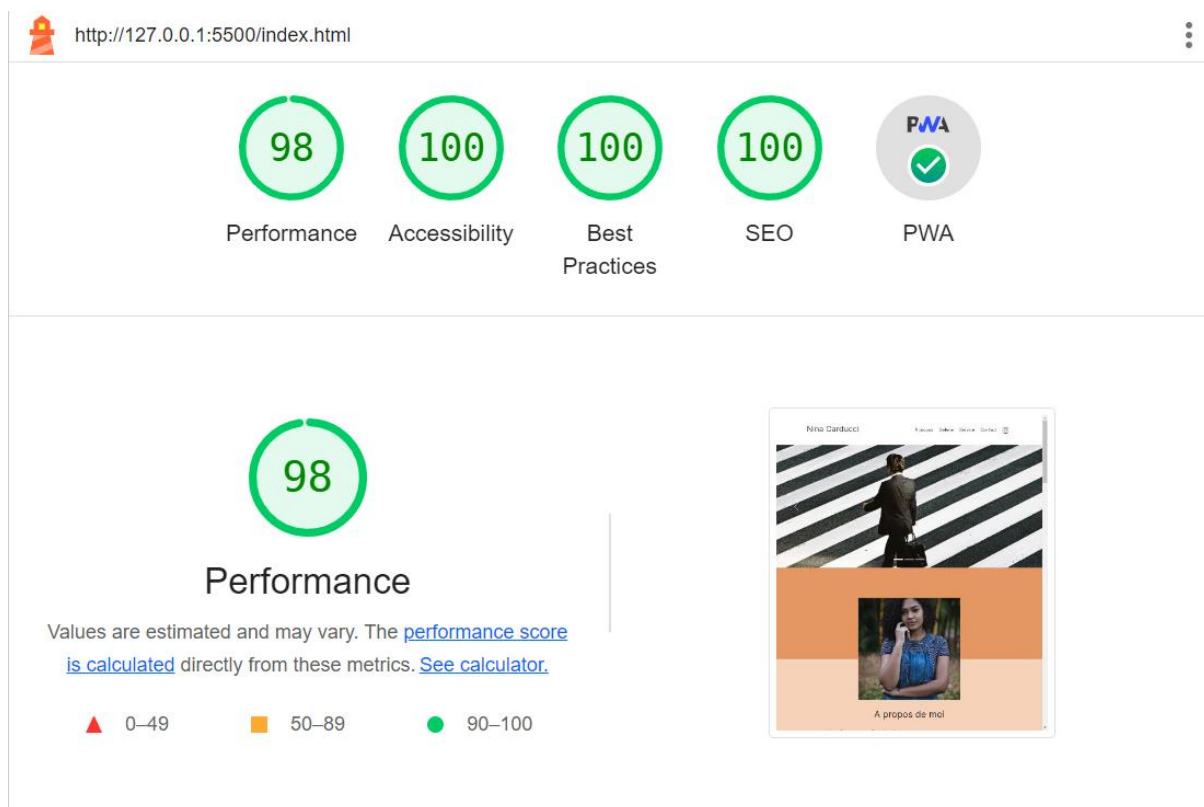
http://127.0.0.1:5500/index.html

98
Performance

100
Accessibility

100
Best Practices

100
SEO

PWA
PWA

98

Performance

Values are estimated and may vary. The performance score is calculated directly from these metrics. See calculator.

0–49 50–89 90–100

Nina Carducci

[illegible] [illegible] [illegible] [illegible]

A propos de moi